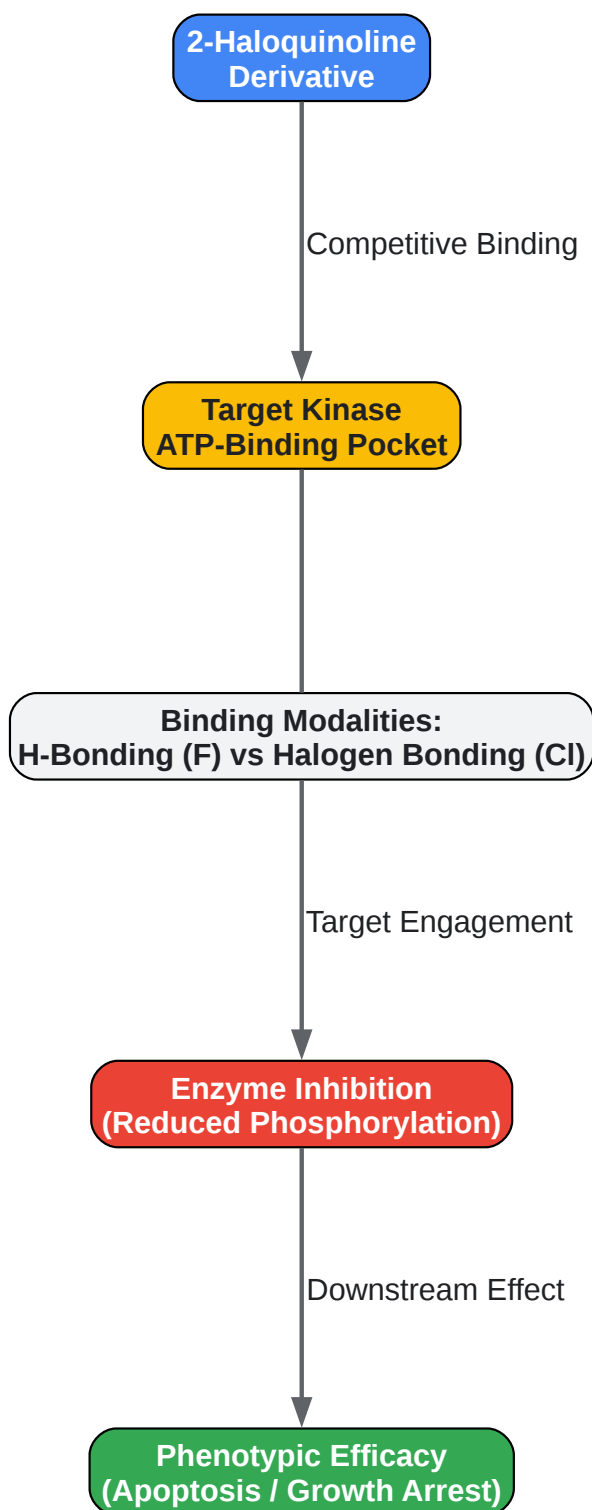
2-Haloquinoline Derivative

Competitive Binding

Target Kinase ATP-Binding Pocket

Binding Modalities: H-Bonding (F) vs Halogen Bonding (Cl)

Target Engagement

Enzyme Inhibition (Reduced Phosphorylation)

Downstream Effect

Phenotypic Efficacy (Apoptosis / Growth Arrest)